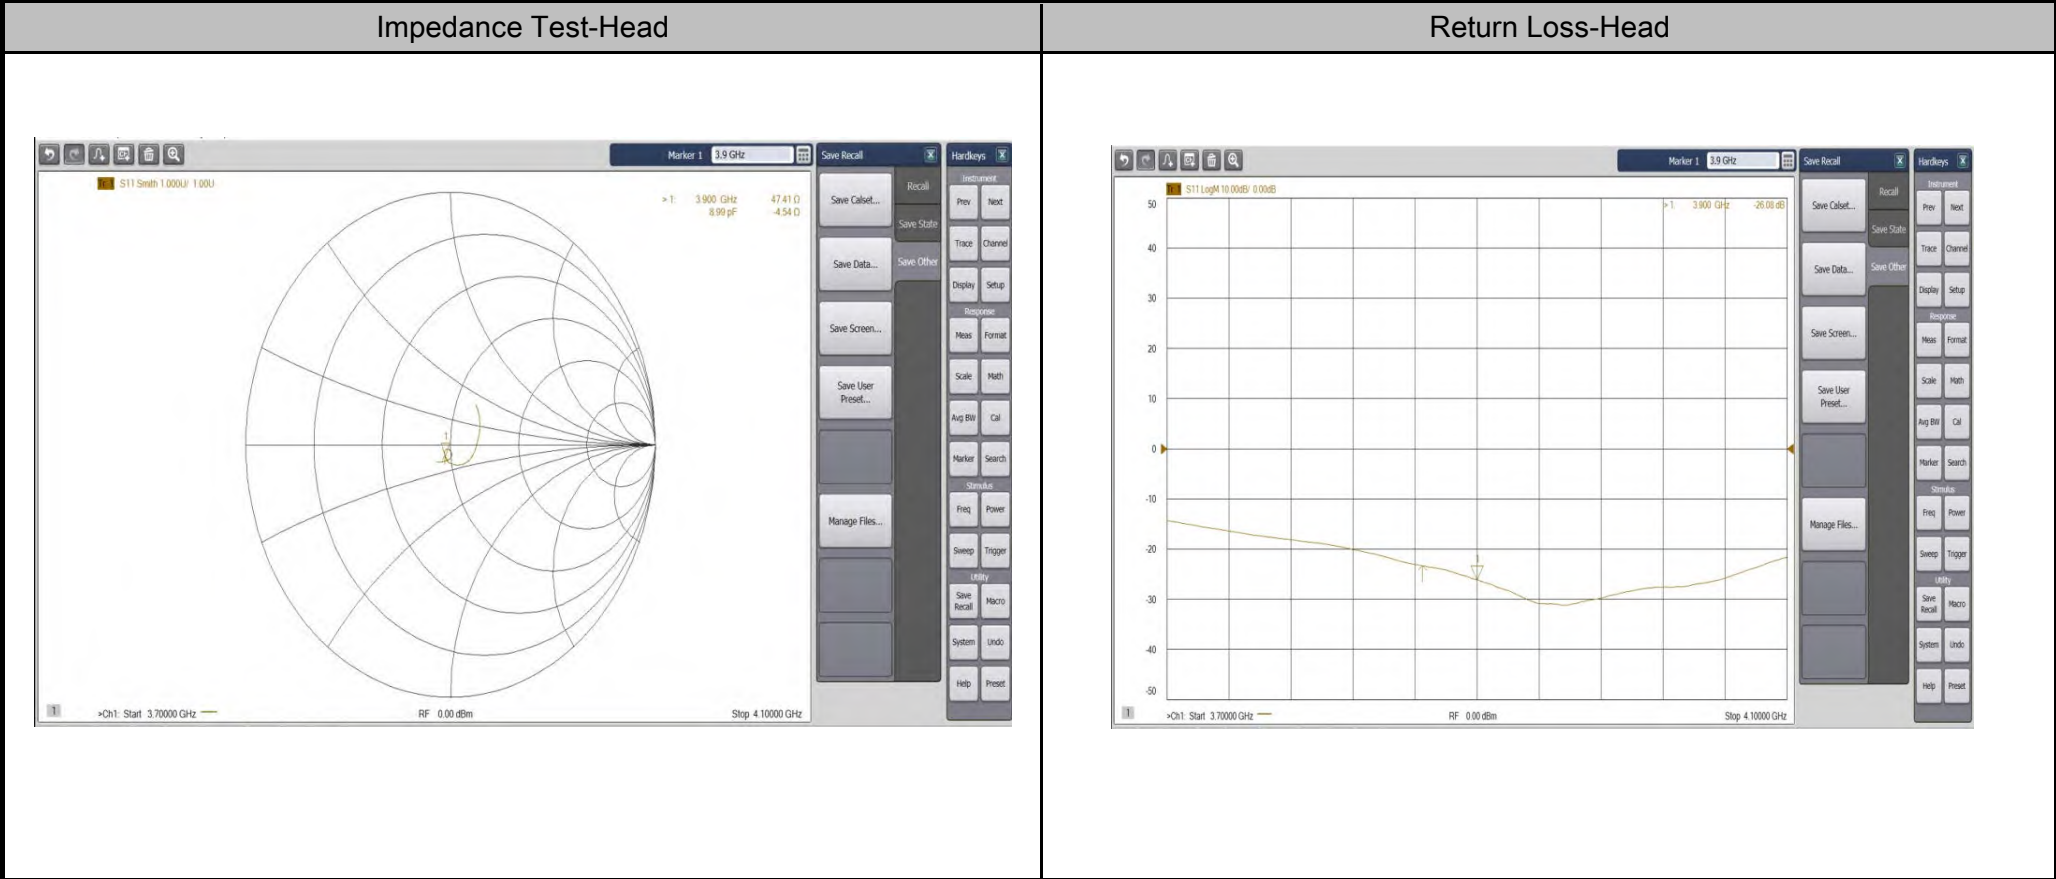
| Impedance Test-Head | Return Loss-Head |
|---|---|
| Marker 1 3.9 GHz Save Recall Hardkeys<br>Tr1 S11 Smith 1.000U/ 1.00U<br>>1: 3.900 GHz 47.41 Ω<br>8.99 pF -4.54 Ω<br>1<br>Save Calset... Recall Save State Save Data... Save Other Save Screen... Save User Preset... Manage Files...<br>Instrument Prev Next Trace Channel Display Setup Response Meas Format Scale Math Avg BW Cal Marker Search Stimulus Freq Power Sweep Trigger Utility Save Recall Macro System Undo Help Preset<br>1 >Ch1: Start 3.70000 GHz RF 0.00 dBm Stop 4.10000 GHz | Marker 1 3.9 GHz Save Recall Hardkeys<br>Tr1 S11 LogM 10.00dB/ 0.00dB<br>>1 3.900 GHz -26.08 dB<br>50 40 30 20 10 0 -10 -20 -30 -40 -50<br>1<br>Save Calset... Recall Save State Save Data... Save Other Save Screen... Save User Preset... Manage Files...<br>Instrument Prev Next Trace Channel Display Setup Response Meas Format Scale Math Avg BW Cal Marker Search Stimulus Freq Power Sweep Trigger Utility Save Recall Macro System Undo Help Preset<br>1 >Ch1: Start 3.70000 GHz RF 0.00 dBm Stop 4.10000 GHz |